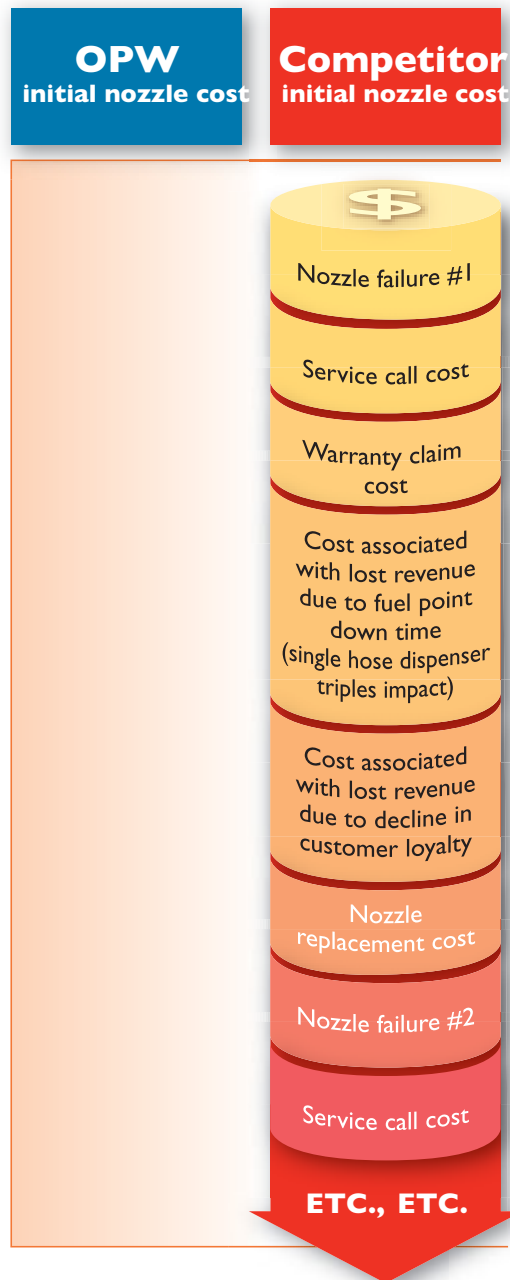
OPW
initial nozzle cost

Competitor
initial nozzle cost

$

Nozzle failure #1

Service call cost

Warranty claim cost

Cost associated with lost revenue due to fuel point down time (single hose dispenser triples impact)

Cost associated with lost revenue due to decline in customer loyalty

Nozzle replacement cost

Nozzle failure #2

Service call cost

ETC., ETC.